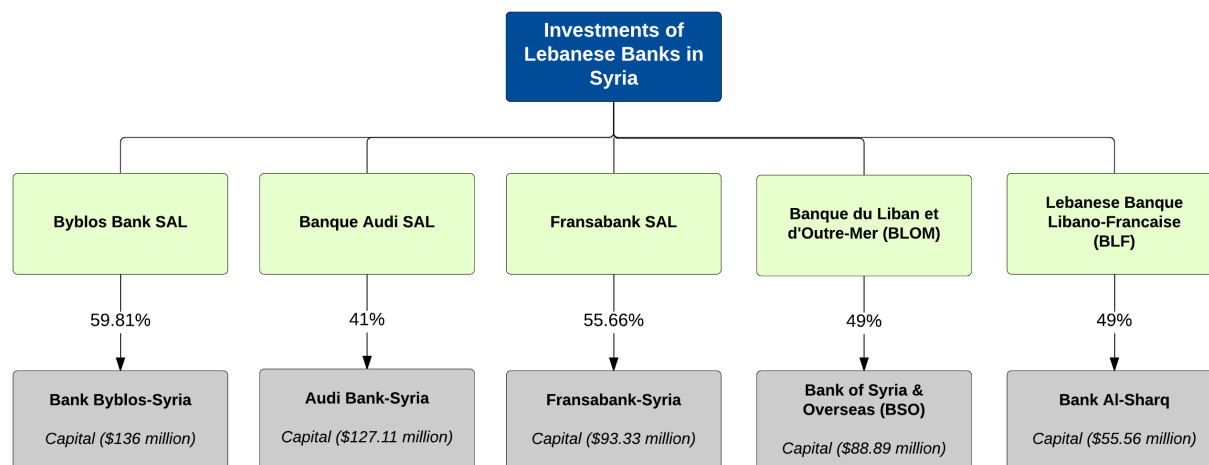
Investments of Lebanese Banks in Syria

Byblos Bank SAL

59.81%

Bank Byblos-Syria

Capital ($136 million)

Banque Audi SAL

41%

Audi Bank-Syria

Capital ($127.11 million)

Fransabank SAL

55.66%

Fransabank-Syria

Capital ($93.33 million)

Banque du Liban et d'Outre-Mer (BLOM)

49%

Bank of Syria & Overseas (BSO)

Capital ($88.89 million)

Lebanese Banque Libano-Francaise (BLF)

49%

Bank Al-Sharq

Capital ($55.56 million)